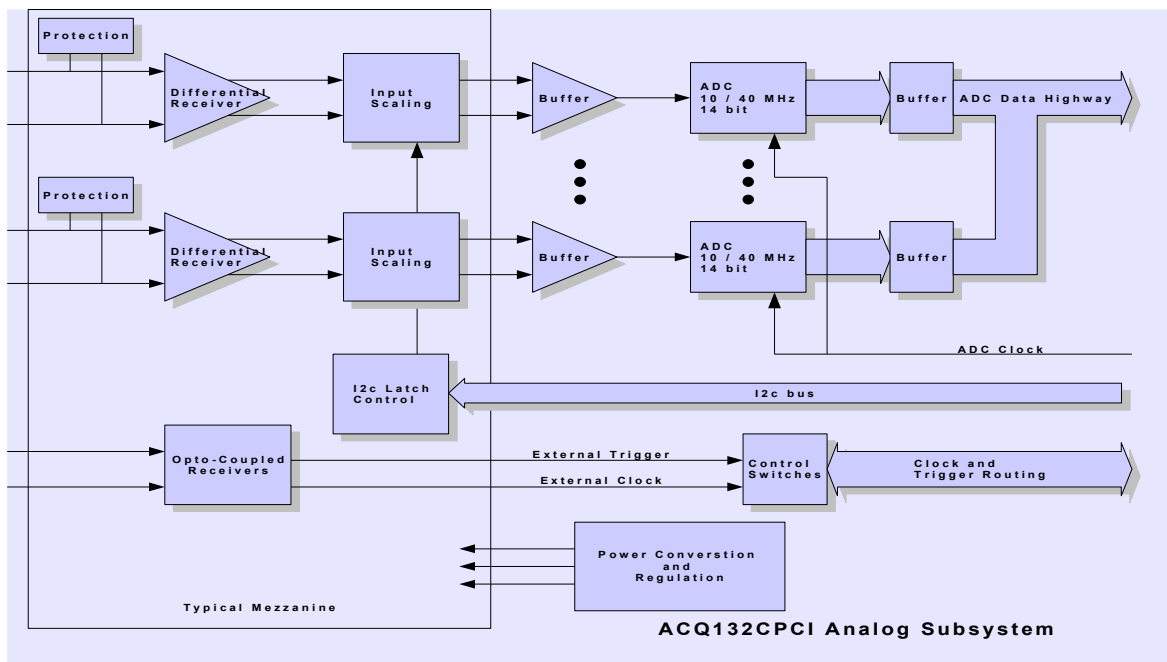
Protection

Differential Receiver

Input Scaling

Buffer

ADC
10 / 40 MHz
14 bit

Buffer

ADC Data Highway

Protection

Differential Receiver

Input Scaling

Buffer

ADC
10 / 40 MHz
14 bit

Buffer

ADC Clock

I2c Latch Control

I2c bus

Opto-Coupled Receivers

External Trigger

External Clock

Control Switches

Clock and Trigger Routing

Power Converstion and Regulation

Typical Mezzanine

ACQ132CPCI Analog Subsystem